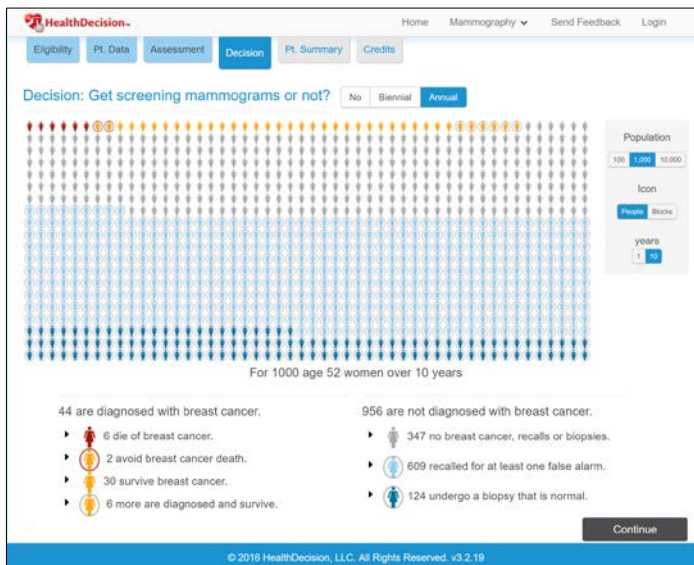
HealthDecision

Home Mammography Send Feedback Login

Eligibility Pt. Data Assessment Decision Pt. Summary Credits

Decision: Get screening mammograms or not?

No Biennial Annual

Population

100 1,000 10,000

Icon

People Blocks

years

1 10

For 1000 age 52 women over 10 years

44 are diagnosed with breast cancer.

6 die of breast cancer.

2 avoid breast cancer death.

30 survive breast cancer.

6 more are diagnosed and survive.

956 are not diagnosed with breast cancer.

347 no breast cancer, recalls or biopsies.

609 recalled for at least one false alarm.

124 undergo a biopsy that is normal.

Continue

© 2016 HealthDecision, LLC. All Rights Reserved. v3.2.19